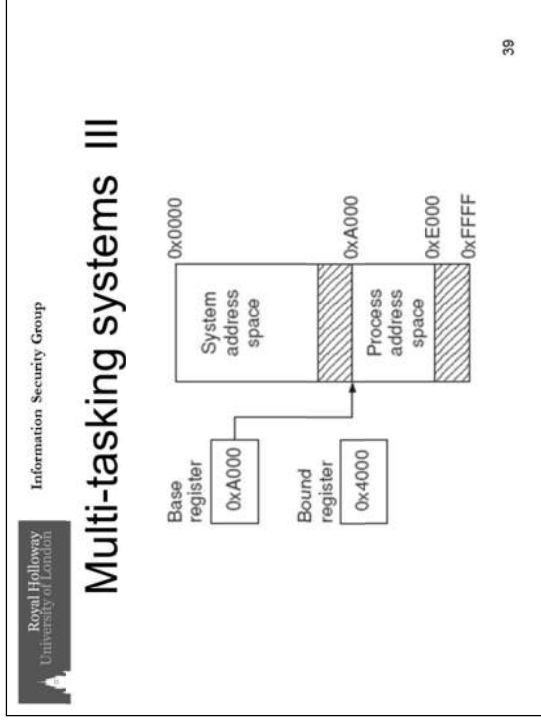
Royal Holloway University of London

Information Security Group

Multi-tasking systems III

Base register

0xA000

Bound register

0x4000

System address space

Process address space

0x0000

0xA000

0xE000

0xFFFF

39